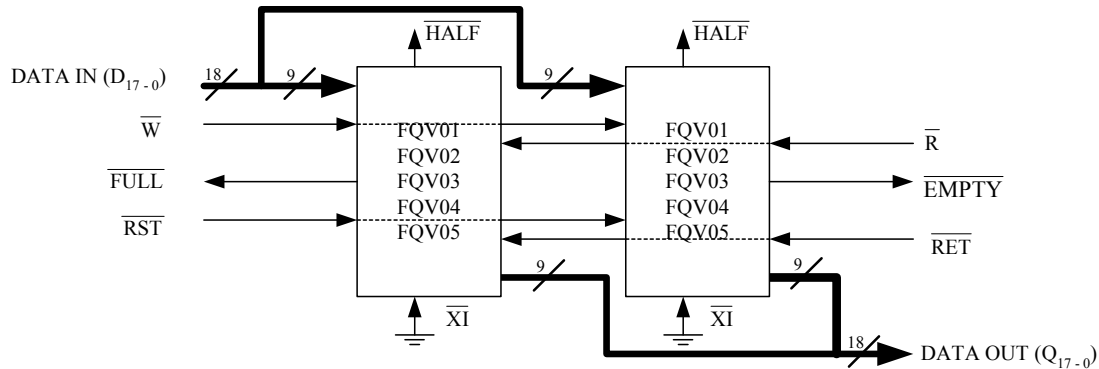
$\overline{HALF}$

$\overline{HALF}$

DATA IN ($D_{17-0}$)

18

9

9

$\overline{W}$

FQV01
FQV02
FQV03
FQV04
FQV05

FQV01
FQV02
FQV03
FQV04
FQV05

$\overline{R}$

$\overline{FULL}$

$\overline{EMPTY}$

$\overline{RST}$

$\overline{RET}$

9

9

$\overline{XI}$

$\overline{XI}$

18

DATA OUT ($Q_{17-0}$)